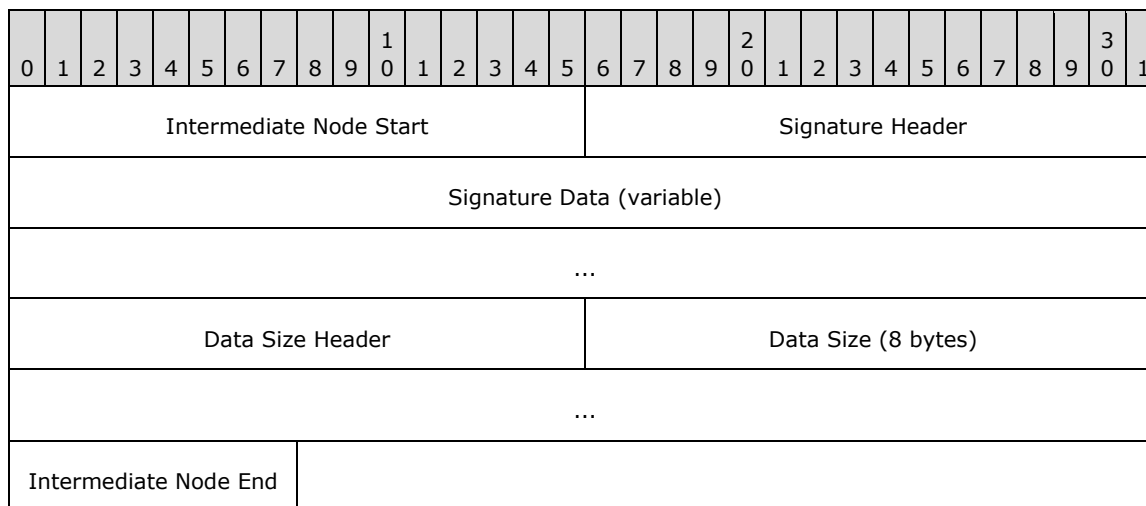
| 0 | 1 | 2 | 3 | 4 | 5 | 6 | 7 | 8 | 9 | 1 0 | 1 | 2 | 3 | 4 | 5 | 6 | 7 | 8 | 9 | 2 0 | 1 | 2 | 3 | 4 | 5 | 6 | 7 | 8 | 9 | 3 0 | 1 |
|---|---|---|---|---|---|---|---|---|---|---|---|---|---|---|---|---|---|---|---|---|---|---|---|---|---|---|---|---|---|---|---|
| Intermediate Node Start | | | | | | | | | | | | | | | | Signature Header | | | | | | | | | | | | | | | |
| Signature Data (variable) | | | | | | | | | | | | | | | | | | | | | | | | | | | | | | | |
| ... | | | | | | | | | | | | | | | | | | | | | | | | | | | | | | | |
| Data Size Header | | | | | | | | | | | | | | | | Data Size (8 bytes) | | | | | | | | | | | | | | | |
| ... | | | | | | | | | | | | | | | | | | | | | | | | | | | | | | | |
| Intermediate Node End | | | | | | | | | | | | | | | | | | | | | | | | | | | | | | | |